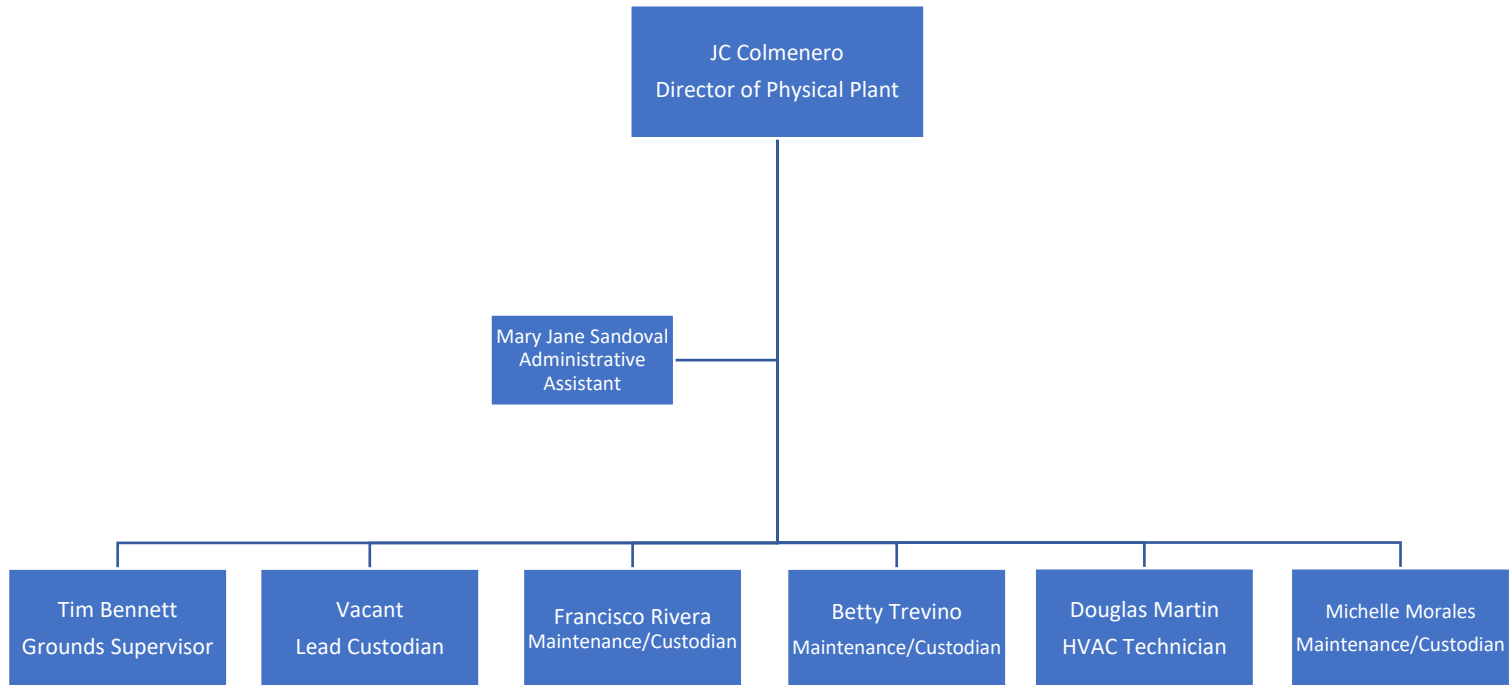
JC Colmenero
Director of Physical Plant

Mary Jane Sandoval
Administrative Assistant

Tim Bennett
Grounds Supervisor

Vacant
Lead Custodian

Francisco Rivera
Maintenance/Custodian

Betty Trevino
Maintenance/Custodian

Douglas Martin
HVAC Technician

Michelle Morales
Maintenance/Custodian